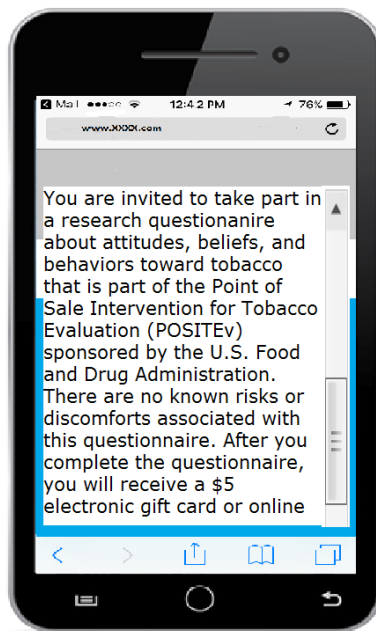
Mail ●●●○○ 12:42 PM 76%

www.XXXX.com

You are invited to take part in a research questionanire about attitudes, beliefs, and behaviors toward tobacco that is part of the Point of Sale Intervention for Tobacco Evaluation (POSITEv) sponsored by the U.S. Food and Drug Administration. There are no known risks or discomforts associated with this questionnaire. After you complete the questionnaire, you will receive a $5 electronic gift card or online